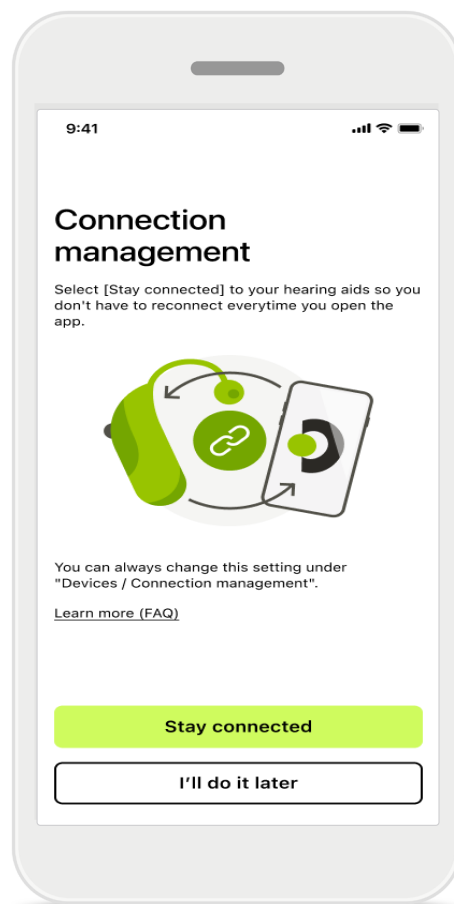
9:41

Connection management

Select [Stay connected] to your hearing aids so you don't have to reconnect everytime you open the app.

You can always change this setting under "Devices / Connection management".

Learn more (FAQ)

Stay connected

I'll do it later